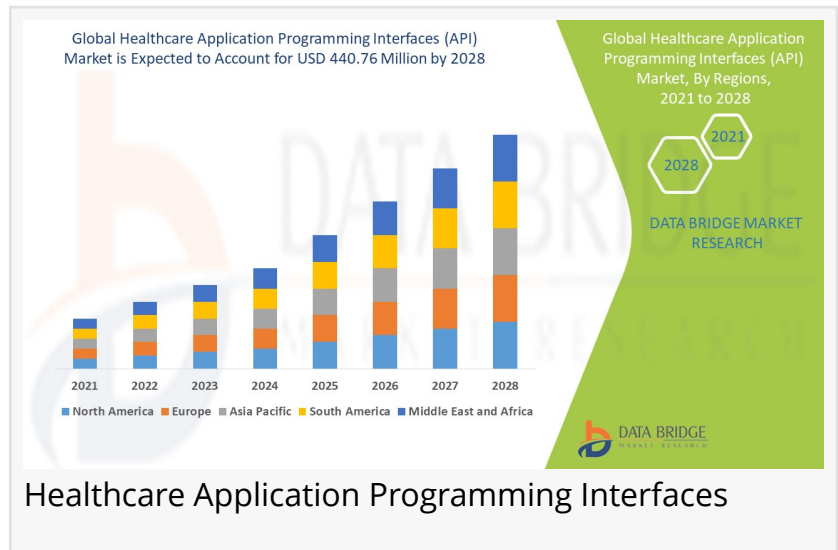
Global Healthcare Application Programming Interfaces (API) Market is Expected to Account for USD 440.76 Million by 2028

2021 2022 2023 2024 2025 2026 2027 2028

North America Europe Asia Pacific South America Middle East and Africa

Global Healthcare Application Programming Interfaces (API) Market, By Regions, 2021 to 2028

2021

2028

DATA BRIDGE MARKET RESEARCH

DATA BRIDGE
MARKET RESEARCH

Healthcare Application Programming Interfaces